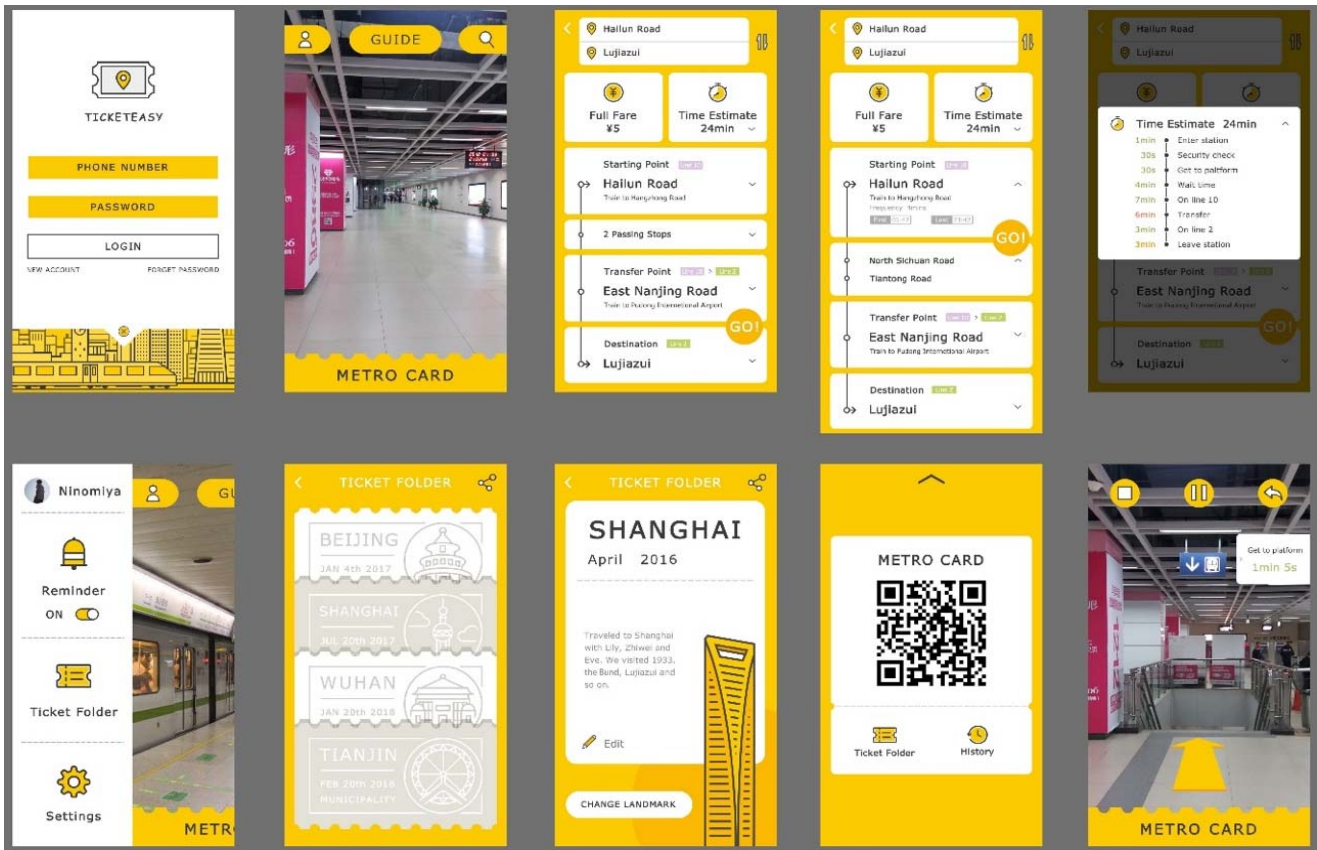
TICKETEASY

PHONE NUMBER

PASSWORD

LOGIN

NEW ACCOUNT FORGET PASSWORD

GUIDE

METRO CARD

Hailun Road

Lujiazui

Full Fare
¥5

Time Estimate
24min

Starting Point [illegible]

Hailun Road

Train to Hangzhong Road

2 Passing Stops

Transfer Point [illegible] > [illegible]

East Nanjing Road

Train to Pudong International Airport

GO!

Destination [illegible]

Lujiazui

Hailun Road

Lujiazui

Full Fare
¥5

Time Estimate
24min

Starting Point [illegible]

Hailun Road

Train to Hangzhong Road
Frequency: 5mins

First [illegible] Last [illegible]

GO!

North Sichuan Road

Tiantong Road

Transfer Point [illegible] > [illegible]

East Nanjing Road

Train to Pudong International Airport

Destination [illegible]

Lujiazui

Hailun Road

Lujiazui

Time Estimate 24min

1min Enter station
30s Security check
30s Get to platform
4min Wait time
7min On line 10
6min Transfer
3min On line 2
3min Leave station

Transfer Point

East Nanjing Road

Train to Pudong International Airport

GO!

Destination

Lujiazui

Ninomiya

Reminder

ON

Ticket Folder

Settings

GU

METR

TICKET FOLDER

BEIJING
JAN 4th 2017

SHANGHAI
JUL 20th 2017

WUHAN
JAN 20th 2018

TIANJIN
FEB 20th 2018
MUNICIPALITY

TICKET FOLDER

SHANGHAI

April 2016

Traveled to Shanghai with Lily, Zhiwei and Eve. We visited 1933, the Bund, Lujiazui and so on.

Edit

CHANGE LANDMARK

METRO CARD

Ticket Folder

History

Get to platform
1min 5s

METRO CARD